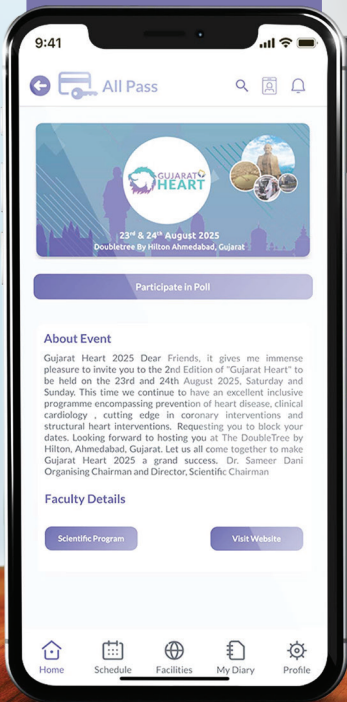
9:41

All Pass

GUJARAT HEART

$23^{rd}$ & $24^{th}$ August 2025
Doubletree By Hilton Ahmedabad, Gujarat

Participate in Poll

About Event

Gujarat Heart 2025 Dear Friends, it gives me immense pleasure to invite you to the 2nd Edition of "Gujarat Heart" to be held on the 23rd and 24th August 2025, Saturday and Sunday. This time we continue to have an excellent inclusive programme encompassing prevention of heart disease, clinical cardiology , cutting edge in coronary interventions and structural heart interventions. Requesting you to block your dates. Looking forward to hosting you at The DoubleTree by Hilton, Ahmedabad, Gujarat. Let us all come together to make Gujarat Heart 2025 a grand success. Dr. Sameer Dani Organising Chairman and Director, Scientific Chairman

Faculty Details

Scientific Program

Visit Website

Home
Schedule
Facilities
My Diary
Profile